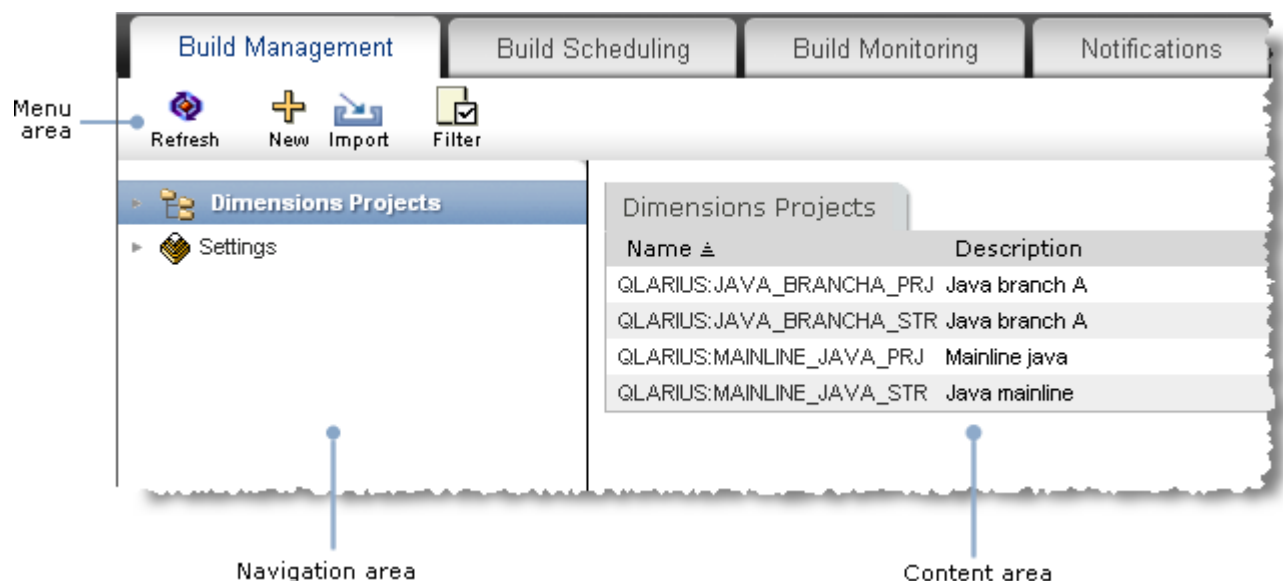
Build Management | Build Scheduling | Build Monitoring | Notifications

Menu area

Refresh New Import Filter

Dimensions Projects
Settings

Dimensions Projects

| Name ≜ | Description |
|---|---|
| QLARIUS:JAVA_BRANCHA_PRJ | Java branch A |
| QLARIUS:JAVA_BRANCHA_STR | Java branch A |
| QLARIUS:MAINLINE_JAVA_PRJ | Mainline java |
| QLARIUS:MAINLINE_JAVA_STR | Java mainline |

Navigation area

Content area